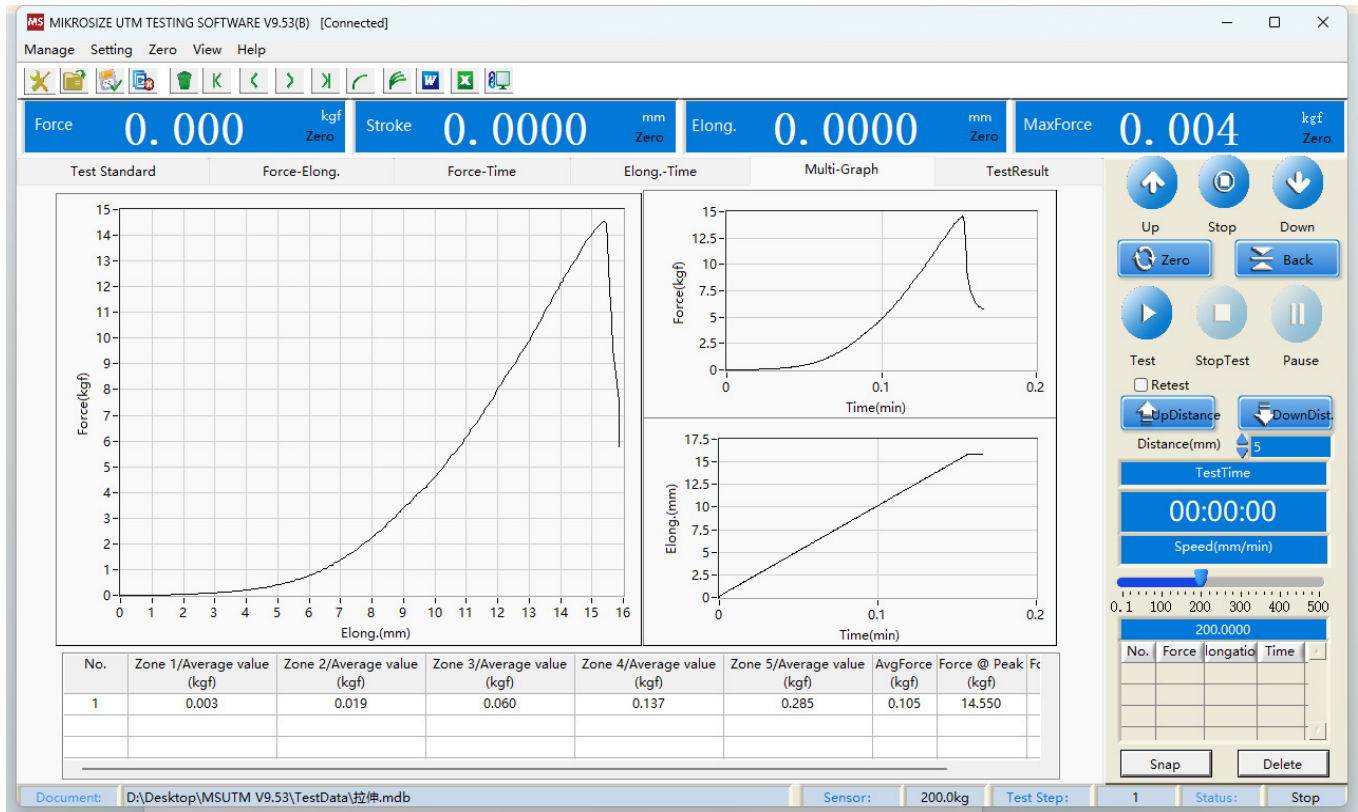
MS MIKROSIZE UTM TESTING SOFTWARE V9.53(B) [Connected]

Manage Setting Zero View Help

Force 0.000 kgf Zero
Stroke 0.0000 mm Zero
Elong. 0.0000 mm Zero
MaxForce 0.004 kgf Zero

Test Standard | Force-Elong. | Force-Time | Elong.-Time | Multi-Graph | TestResult

15 14 13 12 11 10 9 8 7 6 5 4 3 2 1 0
Force(kgf)
0 1 2 3 4 5 6 7 8 9 10 11 12 13 14 15 16
Elong.(mm)

15 12.5 10 7.5 5 2.5 0
Force(kgf)
0 0.1 0.2
Time(min)

17.5 15 12.5 10 7.5 5 2.5 0
Elong.(mm)
0 0.1 0.2
Time(min)

| No. | Zone 1/Average value (kgf) | Zone 2/Average value (kgf) | Zone 3/Average value (kgf) | Zone 4/Average value (kgf) | Zone 5/Average value (kgf) | AvgForce (kgf) | Force @ Peak (kgf) | Fc |
|---|---|---|---|---|---|---|---|---|
| 1 | 0.003 | 0.019 | 0.060 | 0.137 | 0.285 | 0.105 | 14.550 | |

Up Stop Down
Zero Back
Test StopTest Pause
Retest
UpDistance DownDist.
Distance(mm) 5
TestTime
00:00:00
Speed(mm/min)
0.1 100 200 300 400 500
200.0000

| No. | Force | longatio | Time |
|---|---|---|---|

Snap Delete

Document: D:\Desktop\MSUTM V9.53\TestData\拉伸.mdb Sensor: 200.0kg Test Step: 1 Status: Stop